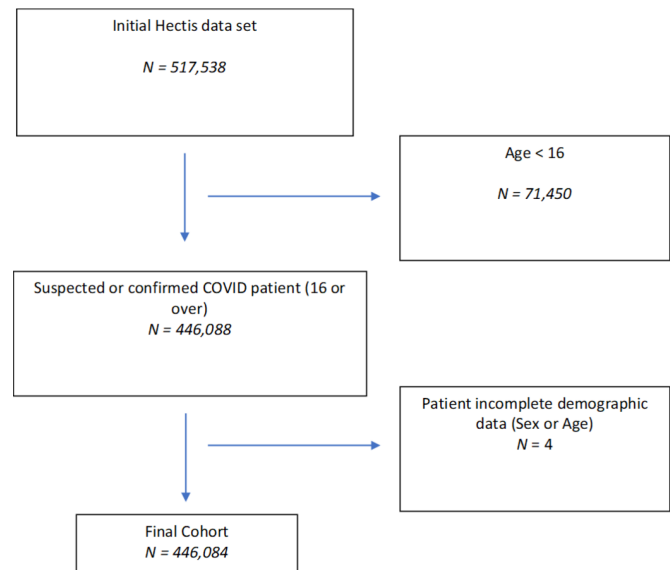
Initial Hectis data set

$N = 517{,}538$

Age < 16

$N = 71{,}450$

Suspected or confirmed COVID patient (16 or over)
$N = 446{,}088$

Patient incomplete demographic data (Sex or Age)
$N = 4$

Final Cohort
$N = 446{,}084$